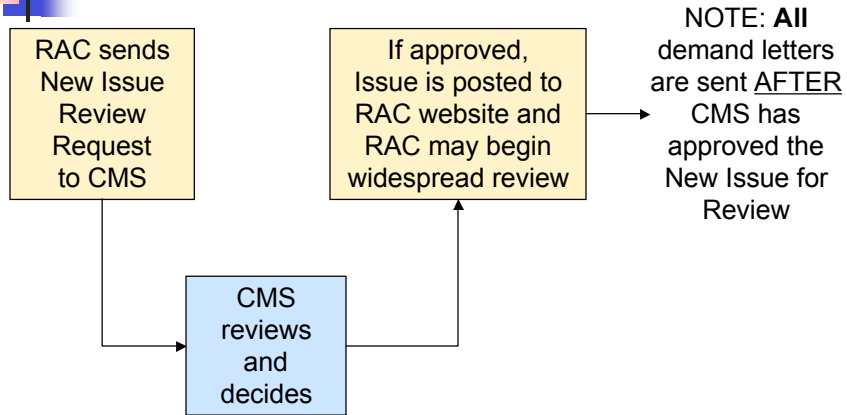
RAC sends New Issue Review Request to CMS

CMS reviews and decides

If approved, Issue is posted to RAC website and RAC may begin widespread review

NOTE: All demand letters are sent AFTER CMS has approved the New Issue for Review